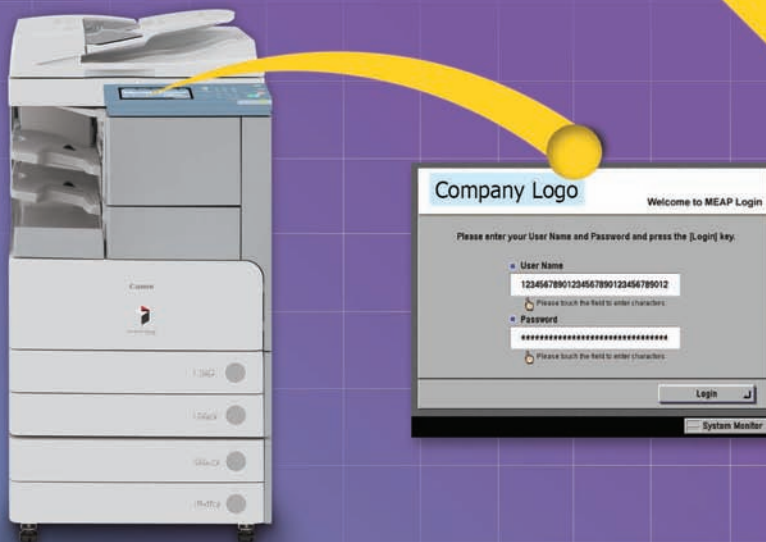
Canon

Company Logo

Welcome to MEAP Login

Please enter your User Name and Password and press the [Login] key.

User Name

12345678901234567890123456789012

Please touch the field to enter characters.

Password

********************************

Please touch the field to enter characters.

Login

System Monitor